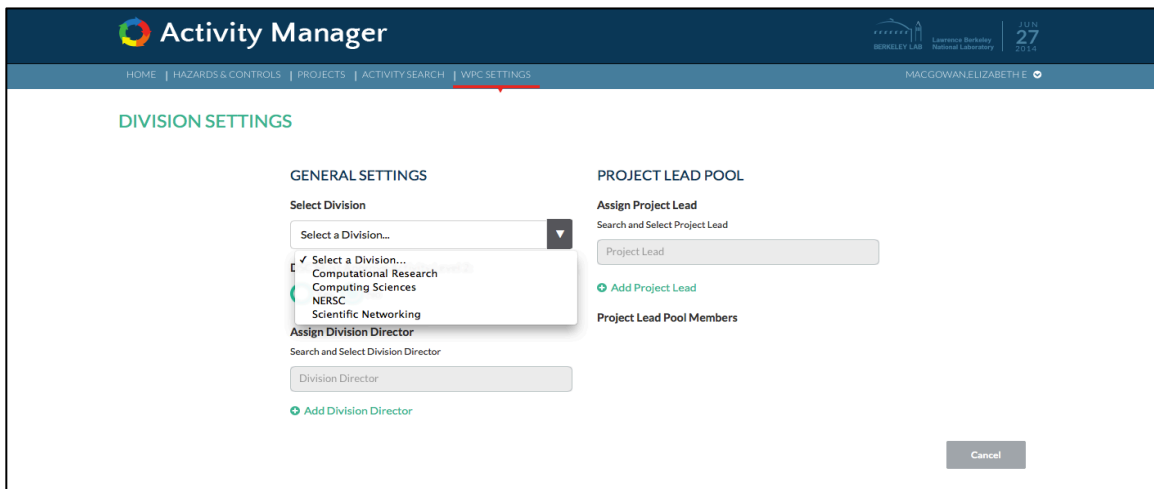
Activity Manager

BERKELEY LAB Lawrence Berkeley National Laboratory

JUN 27 2014

HOME | HAZARDS & CONTROLS | PROJECTS | ACTIVITY SEARCH | WPC SETTINGS

MACGOWAN,ELIZABETH E

DIVISION SETTINGS

GENERAL SETTINGS

Select Division

Select a Division...

✓ Select a Division...
Computational Research
Computing Sciences
NERSC
Scientific Networking

D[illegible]

Assign Division Director

Search and Select Division Director

Division Director

Add Division Director

PROJECT LEAD POOL

Assign Project Lead

Search and Select Project Lead

Project Lead

Add Project Lead

Project Lead Pool Members

Cancel